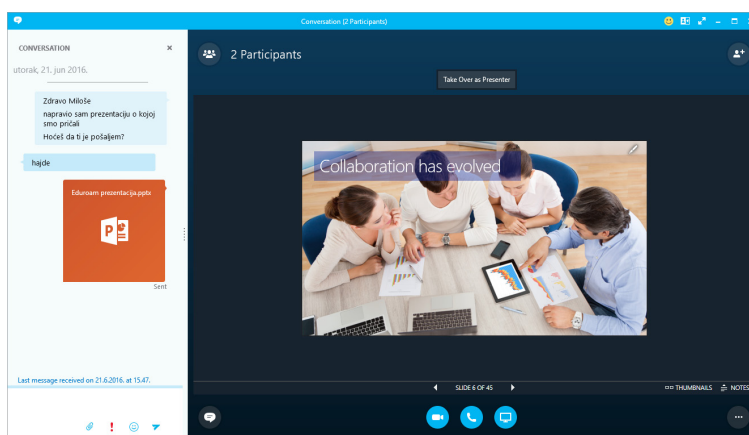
Conversation (2 Participants)

CONVERSATION

utorak, 21. jun 2016.

Zdravo Miloše
napravio sam prezentaciju o kojoj smo pričali
Hoćeš da ti je pošaljem?

hajde

Eduroam prezentacija.pptx

Sent

Last message received on 21.6.2016. at 15.47.

2 Participants

Take Over as Presenter

Collaboration has evolved

SLIDE 6 OF 45

THUMBNAILS

NOTES